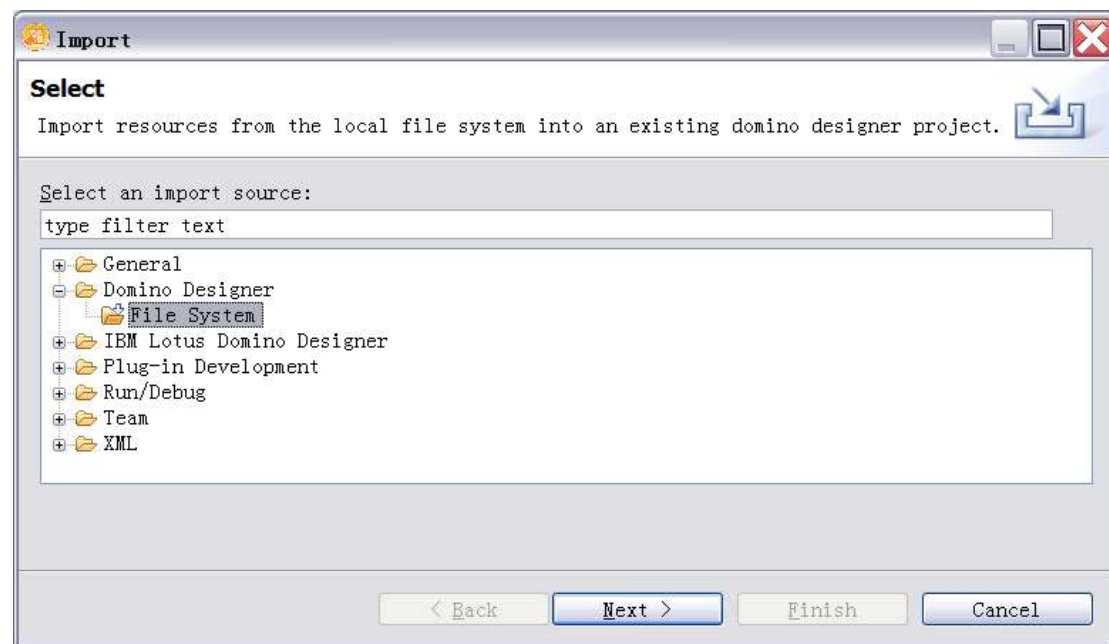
Import

Select

Import resources from the local file system into an existing domino designer project.

Select an import source:

type filter text

General
Domino Designer
File System
IBM Lotus Domino Designer
Plug-in Development
Run/Debug
Team
XML

< Back
Next >
Finish
Cancel